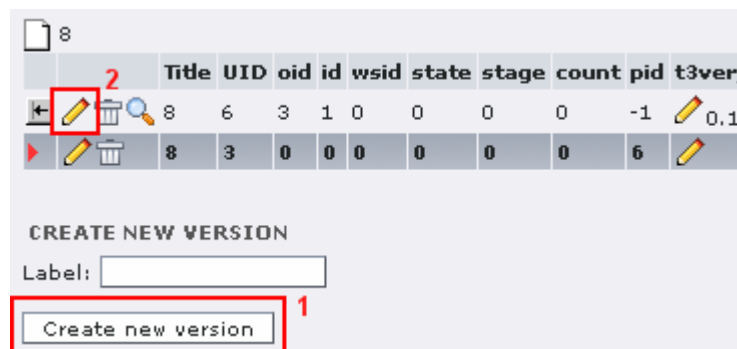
8

|  |  | Title | UID | oid | id | wsid | state | stage | count | pid | t3ver |
|---|---|---|---|---|---|---|---|---|---|---|---|
|  | 2 | 8 | 6 | 3 | 1 | 0 | 0 | 0 | 0 | -1 | 0.1 |
|  |  | 8 | 3 | 0 | 0 | 0 | 0 | 0 | 0 | 6 |  |

CREATE NEW VERSION

Label:

Create new version 1